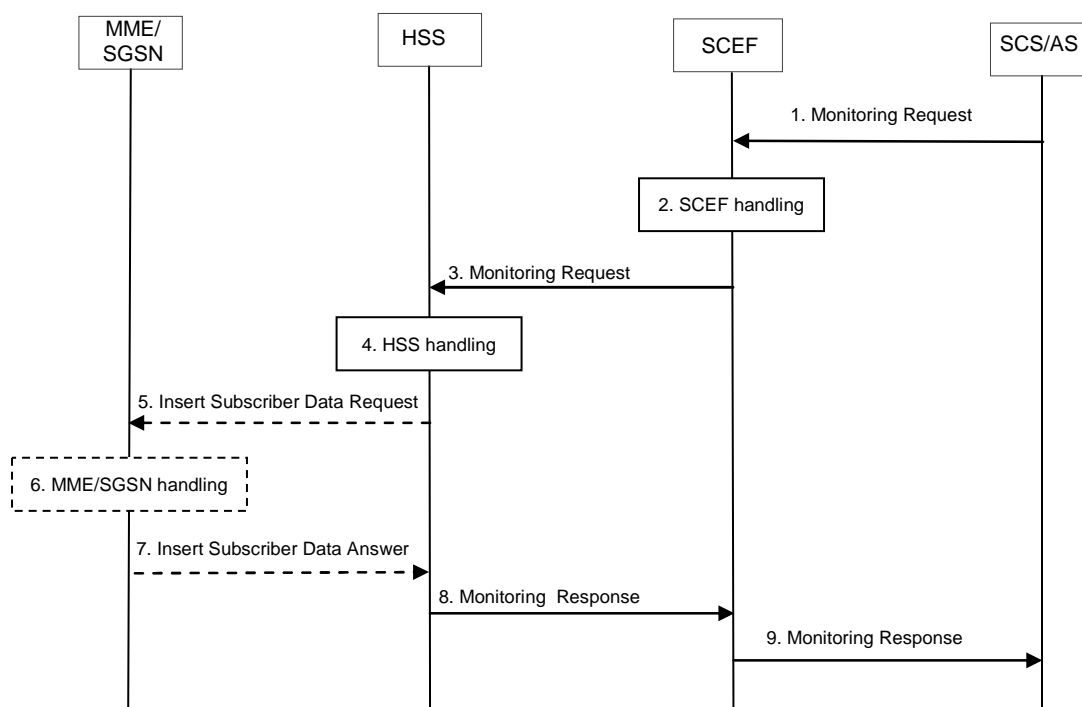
MME/ SGSN

HSS

SCEF

SCS/AS

1. Monitoring Request

2. SCEF handling

3. Monitoring Request

4. HSS handling

5. Insert Subscriber Data Request

6. MME/SGSN handling

7. Insert Subscriber Data Answer

8. Monitoring Response

9. Monitoring Response